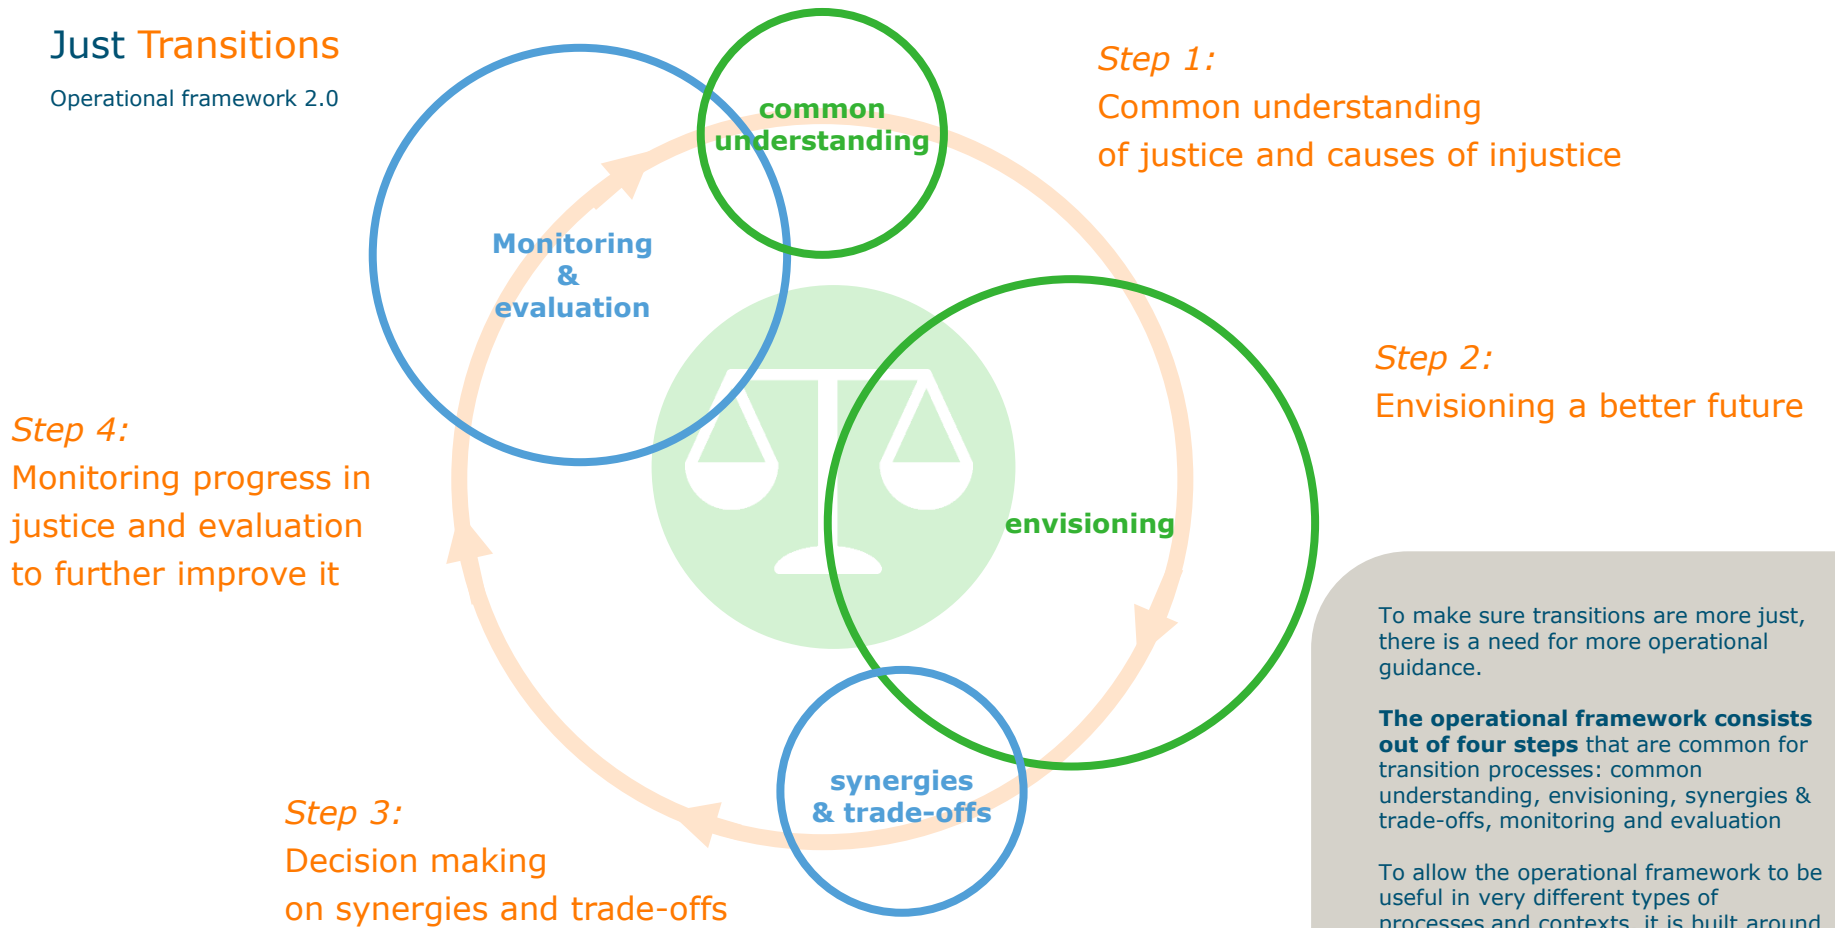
Just Transitions

Operational framework 2.0

common understanding

Step 1:
Common understanding of justice and causes of injustice

Monitoring & evaluation

Step 2:
Envisioning a better future

Step 4:
Monitoring progress in justice and evaluation to further improve it

envisioning

To make sure transitions are more just, there is a need for more operational guidance.

**The operational framework consists out of four steps** that are common for transition processes: common understanding, envisioning, synergies & trade-offs, monitoring and evaluation

To allow the operational framework to be useful in very different types of processes and contexts, it is built around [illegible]

synergies & trade-offs

Step 3:
Decision making on synergies and trade-offs